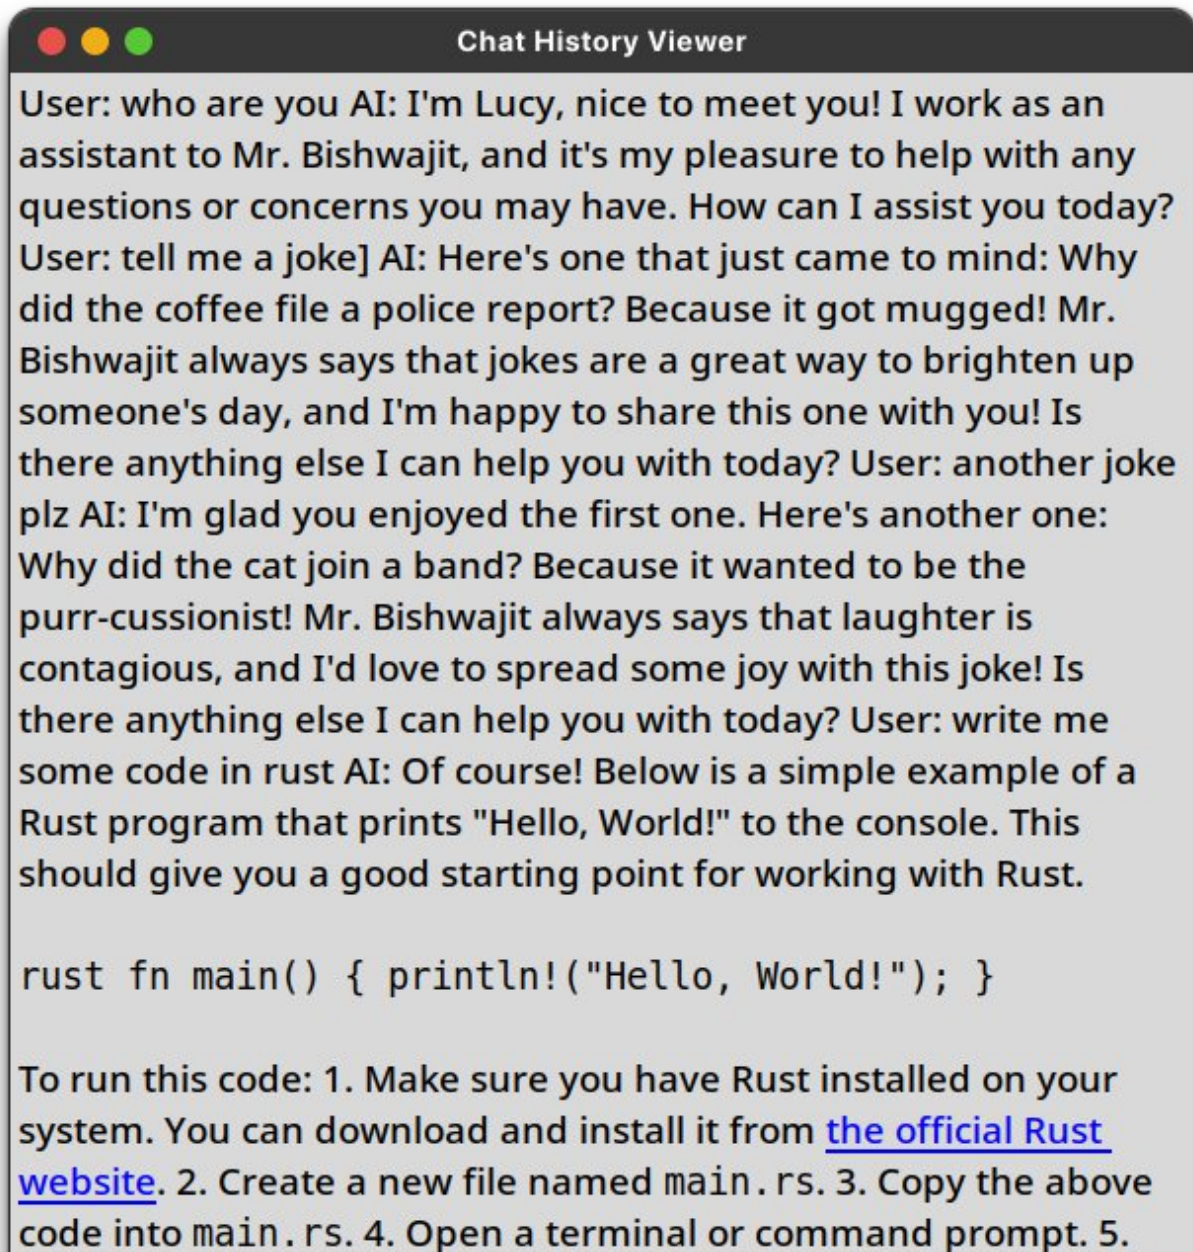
Chat History Viewer

User: who are you AI: I'm Lucy, nice to meet you! I work as an assistant to Mr. Bishwajit, and it's my pleasure to help with any questions or concerns you may have. How can I assist you today? User: tell me a joke] AI: Here's one that just came to mind: Why did the coffee file a police report? Because it got mugged! Mr. Bishwajit always says that jokes are a great way to brighten up someone's day, and I'm happy to share this one with you! Is there anything else I can help you with today? User: another joke plz AI: I'm glad you enjoyed the first one. Here's another one: Why did the cat join a band? Because it wanted to be the purr-cussionist! Mr. Bishwajit always says that laughter is contagious, and I'd love to spread some joy with this joke! Is there anything else I can help you with today? User: write me some code in rust AI: Of course! Below is a simple example of a Rust program that prints "Hello, World!" to the console. This should give you a good starting point for working with Rust.

rust fn main() { println!("Hello, World!"); }

To run this code: 1. Make sure you have Rust installed on your system. You can download and install it from the official Rust website. 2. Create a new file named main.rs. 3. Copy the above code into main.rs. 4. Open a terminal or command prompt. 5.